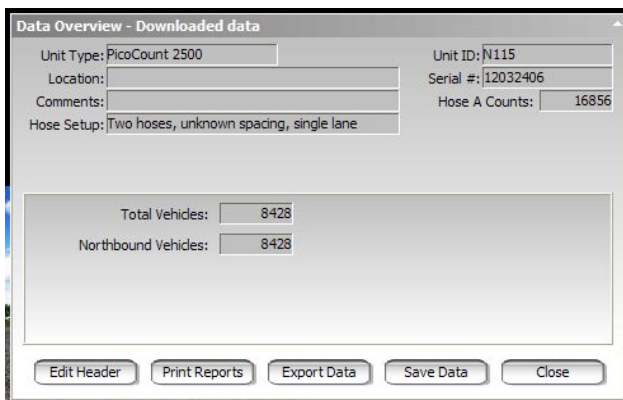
Data Overview - Downloaded data

Unit Type: PicoCount 2500
Location:
Comments:
Hose Setup: Two hoses, unknown spacing, single lane

Unit ID: N115
Serial #: 12032406
Hose A Counts: 16856

Total Vehicles: 8428
Northbound Vehicles: 8428

Edit Header
Print Reports
Export Data
Save Data
Close